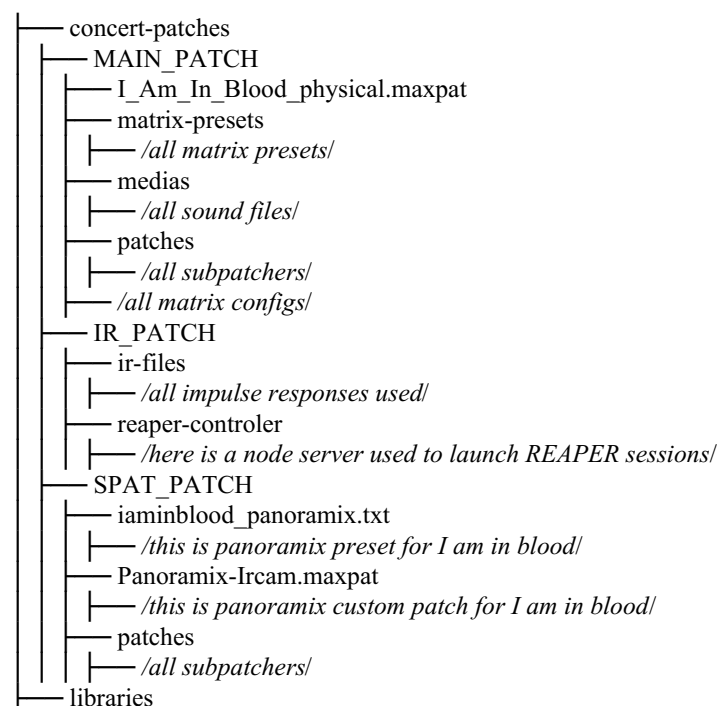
├── concert-patches
│ ├── MAIN_PATCH
│ │ ├── I_Am_In_Blood_physical.maxpat
│ │ ├── matrix-presets
│ │ │ ├── /all matrix presets/
│ │ ├── medias
│ │ │ ├── /all sound files/
│ │ ├── patches
│ │ │ ├── /all subpatchers/
│ │ ├── /all matrix configs/
│ ├── IR_PATCH
│ │ ├── ir-files
│ │ │ ├── /all impulse responses used/
│ │ ├── reaper-controler
│ │ │ ├── /here is a node server used to launch REAPER sessions/
│ ├── SPAT_PATCH
│ │ ├── iaminblood_panoramix.txt
│ │ │ ├── /this is panoramix preset for I am in blood/
│ │ ├── Panoramix-Ircam.maxpat
│ │ │ ├── /this is panoramix custom patch for I am in blood/
│ │ ├── patches
│ │ │ ├── /all subpatchers/
├── libraries